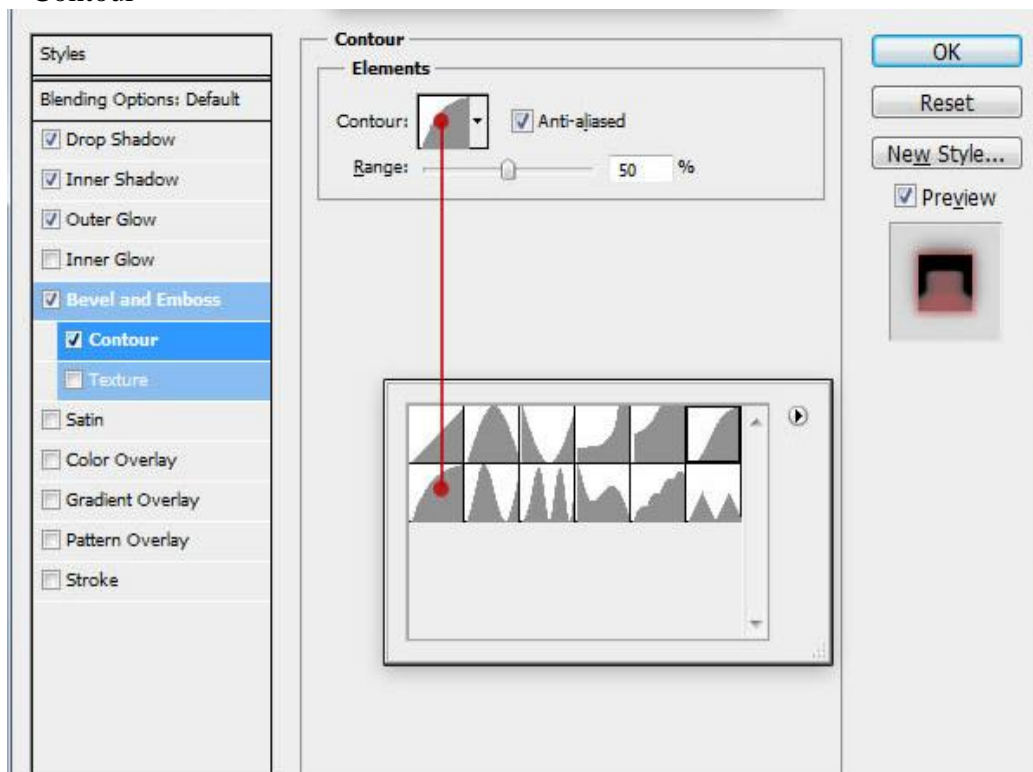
Contour

Styles

Blending Options: Default

Drop Shadow

Inner Shadow

Outer Glow

Inner Glow

Bevel and Emboss

Contour

Texture

Satin

Color Overlay

Gradient Overlay

Pattern Overlay

Stroke

Contour

Elements

Contour:

Anti-aliased

Range: 50 %

OK

Reset

New Style...

Preview